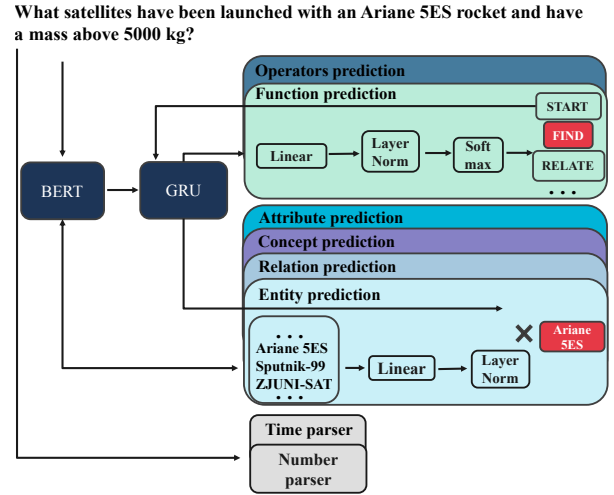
What satellites have been launched with an Ariane 5ES rocket and have a mass above 5000 kg?

BERT

GRU

Operators prediction

Function prediction

Linear

Layer Norm

Soft max

START

FIND

RELATE

• • •

Attribute prediction

Concept prediction

Relation prediction

Entity prediction

• • •
Ariane 5ES
Sputnik-99
ZJUNI-SAT
• • •

Linear

Layer Norm

Ariane 5ES

Time parser

Number parser